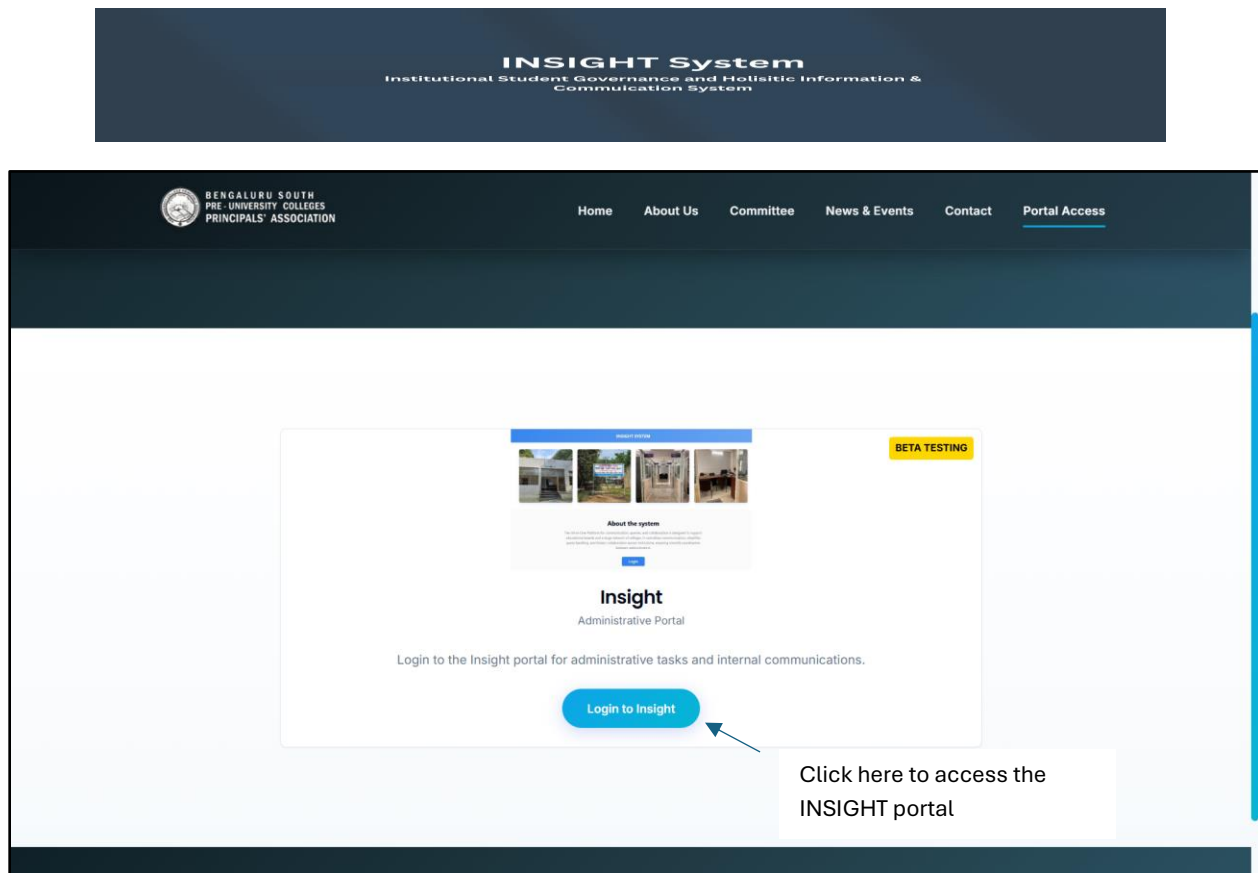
INSIGHT System
Institutional Student Governance and Holisitic Information & Commuication System

BENGALURU SOUTH PRE-UNIVERSITY COLLEGES PRINCIPALS' ASSOCIATION

Home About Us Committee News & Events Contact Portal Access

INSIGHT SYSTEM

BETA TESTING

About the system

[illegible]

Login

Insight

Administrative Portal

Login to the Insight portal for administrative tasks and internal communications.

Login to Insight

Click here to access the INSIGHT portal